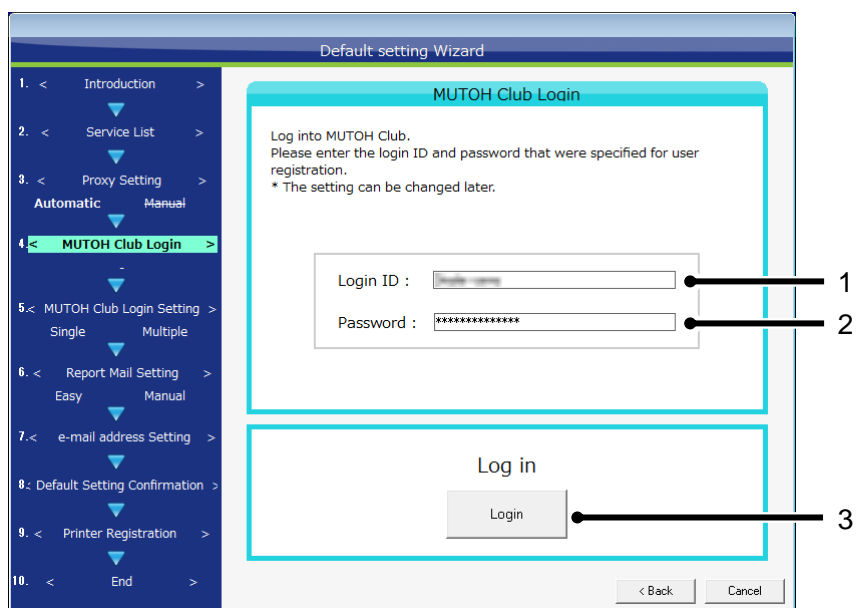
Default setting Wizard

1. < Introduction >

2. < Service List >

3. < Proxy Setting >
Automatic Manual

4.< MUTOH Club Login >
-

5.< MUTOH Club Login Setting >
Single Multiple

6. < Report Mail Setting >
Easy Manual

7.< e-mail address Setting >

8.< Default Setting Confirmation >

9. < Printer Registration >

10. < End >

MUTOH Club Login

Log into MUTOH Club.
Please enter the login ID and password that were specified for user registration.
* The setting can be changed later.

Login ID : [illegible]

Password : **************

Log in

Login

< Back

Cancel

1

2

3